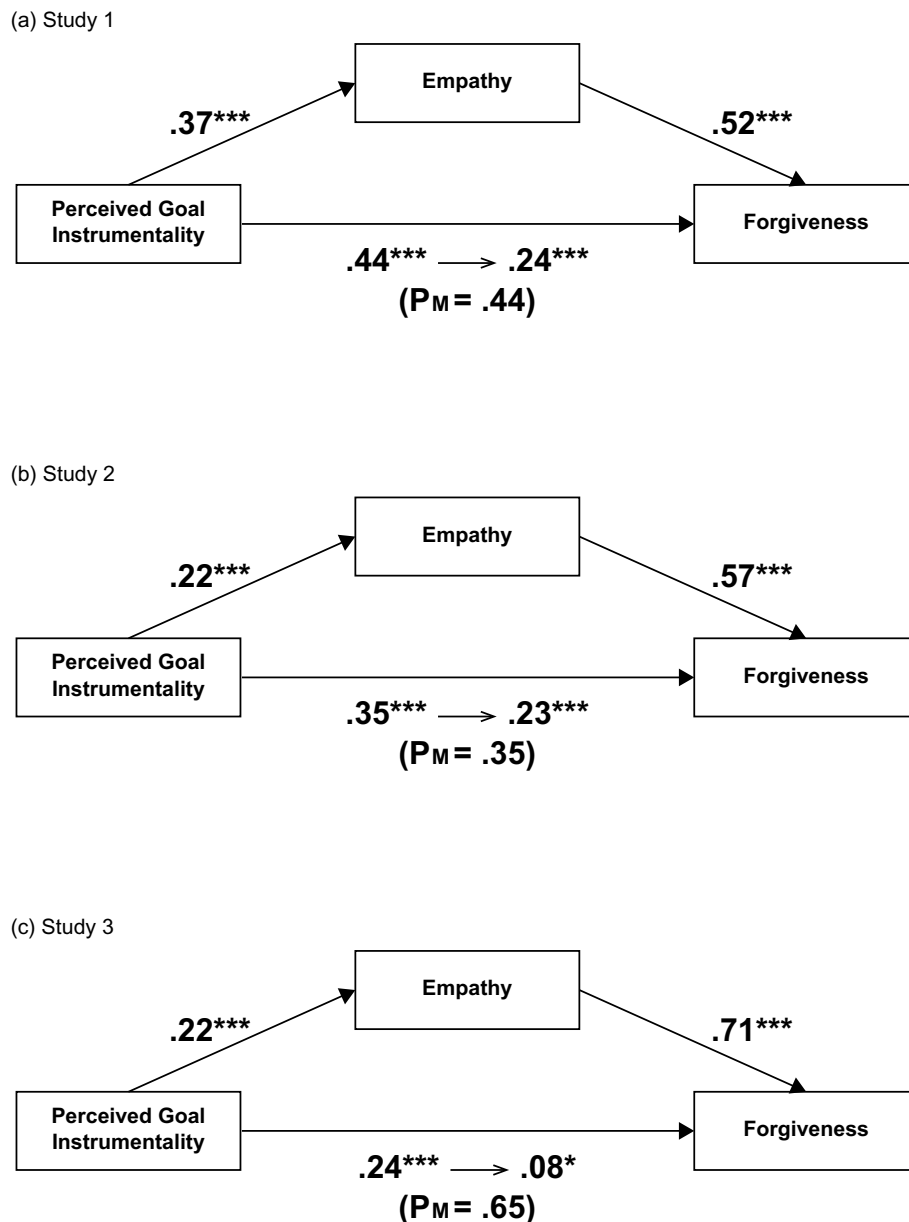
(a) Study 1

Empathy

.37***

.52***

Perceived Goal Instrumentality

Forgiveness

.44*** ⟶ .24***

($P_M$ = .44)

(b) Study 2

Empathy

.22***

.57***

Perceived Goal Instrumentality

Forgiveness

.35*** ⟶ .23***

($P_M$ = .35)

(c) Study 3

Empathy

.22***

.71***

Perceived Goal Instrumentality

Forgiveness

.24*** ⟶ .08*

($P_M$ = .65)